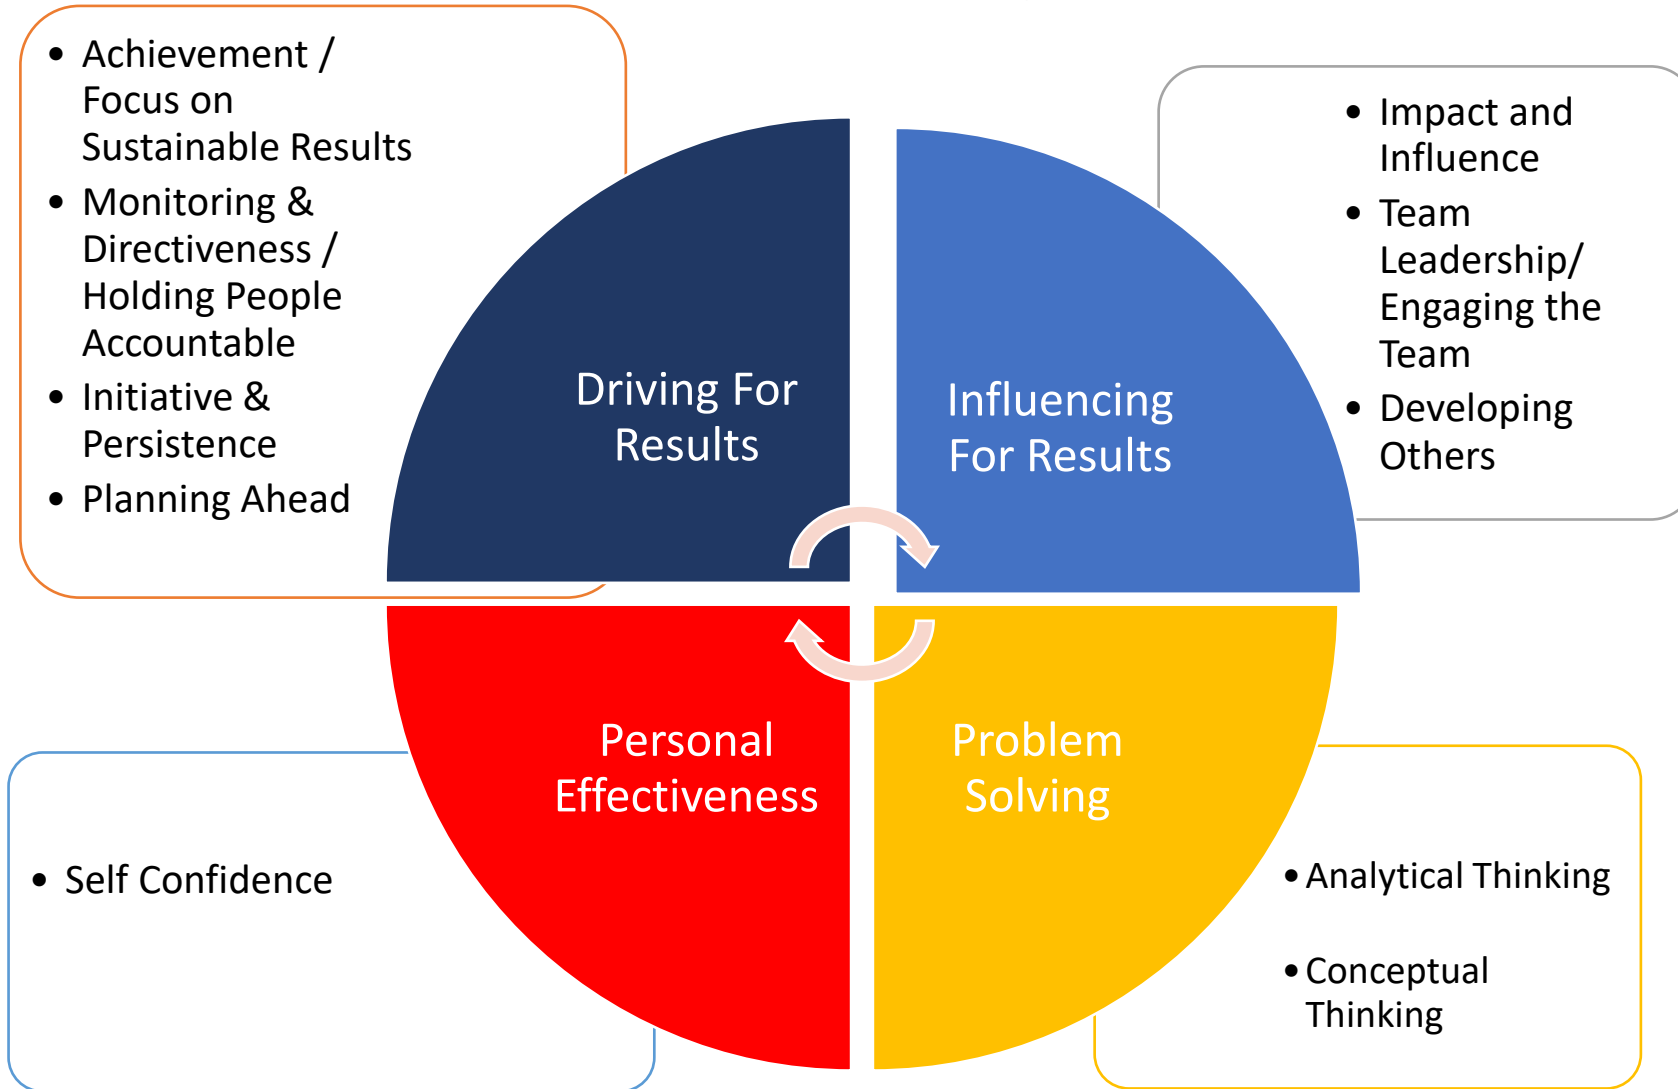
- Achievement / Focus on Sustainable Results
- Monitoring & Directiveness / Holding People Accountable
- Initiative & Persistence
- Planning Ahead

Driving For Results

Influencing For Results

- Impact and Influence
- Team Leadership/ Engaging the Team
- Developing Others

Personal Effectiveness

Problem Solving

- Self Confidence

- Analytical Thinking
- Conceptual Thinking